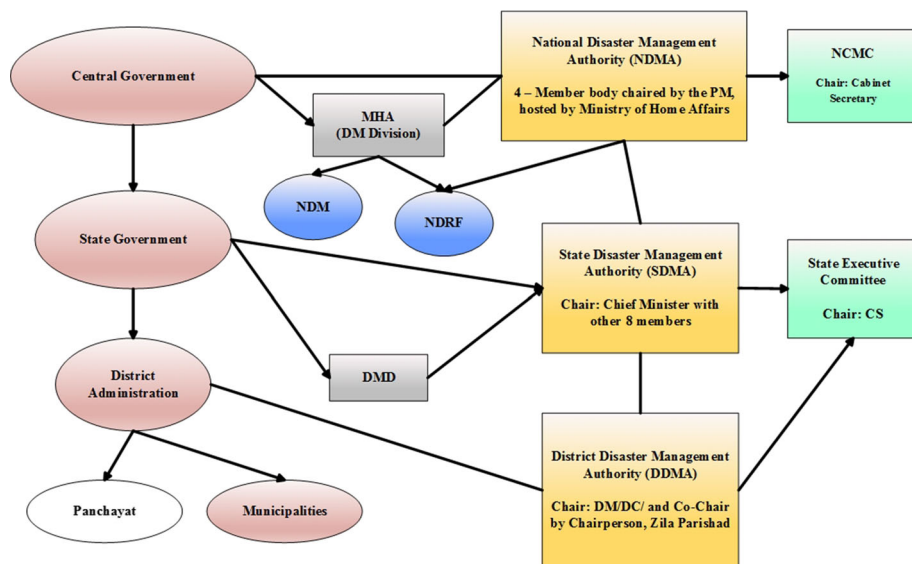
Central Government

National Disaster Management Authority (NDMA)

4 – Member body chaired by the PM, hosted by Ministry of Home Affairs

NCMC

Chair: Cabinet Secretary

MHA (DM Division)

NDM

NDRF

State Government

State Disaster Management Authority (SDMA)

Chair: Chief Minister with other 8 members

State Executive Committee

Chair: CS

District Administration

DMD

District Disaster Management Authority (DDMA)

Chair: DM/DC/ and Co-Chair by Chairperson, Zila Parishad

Panchayat

Municipalities